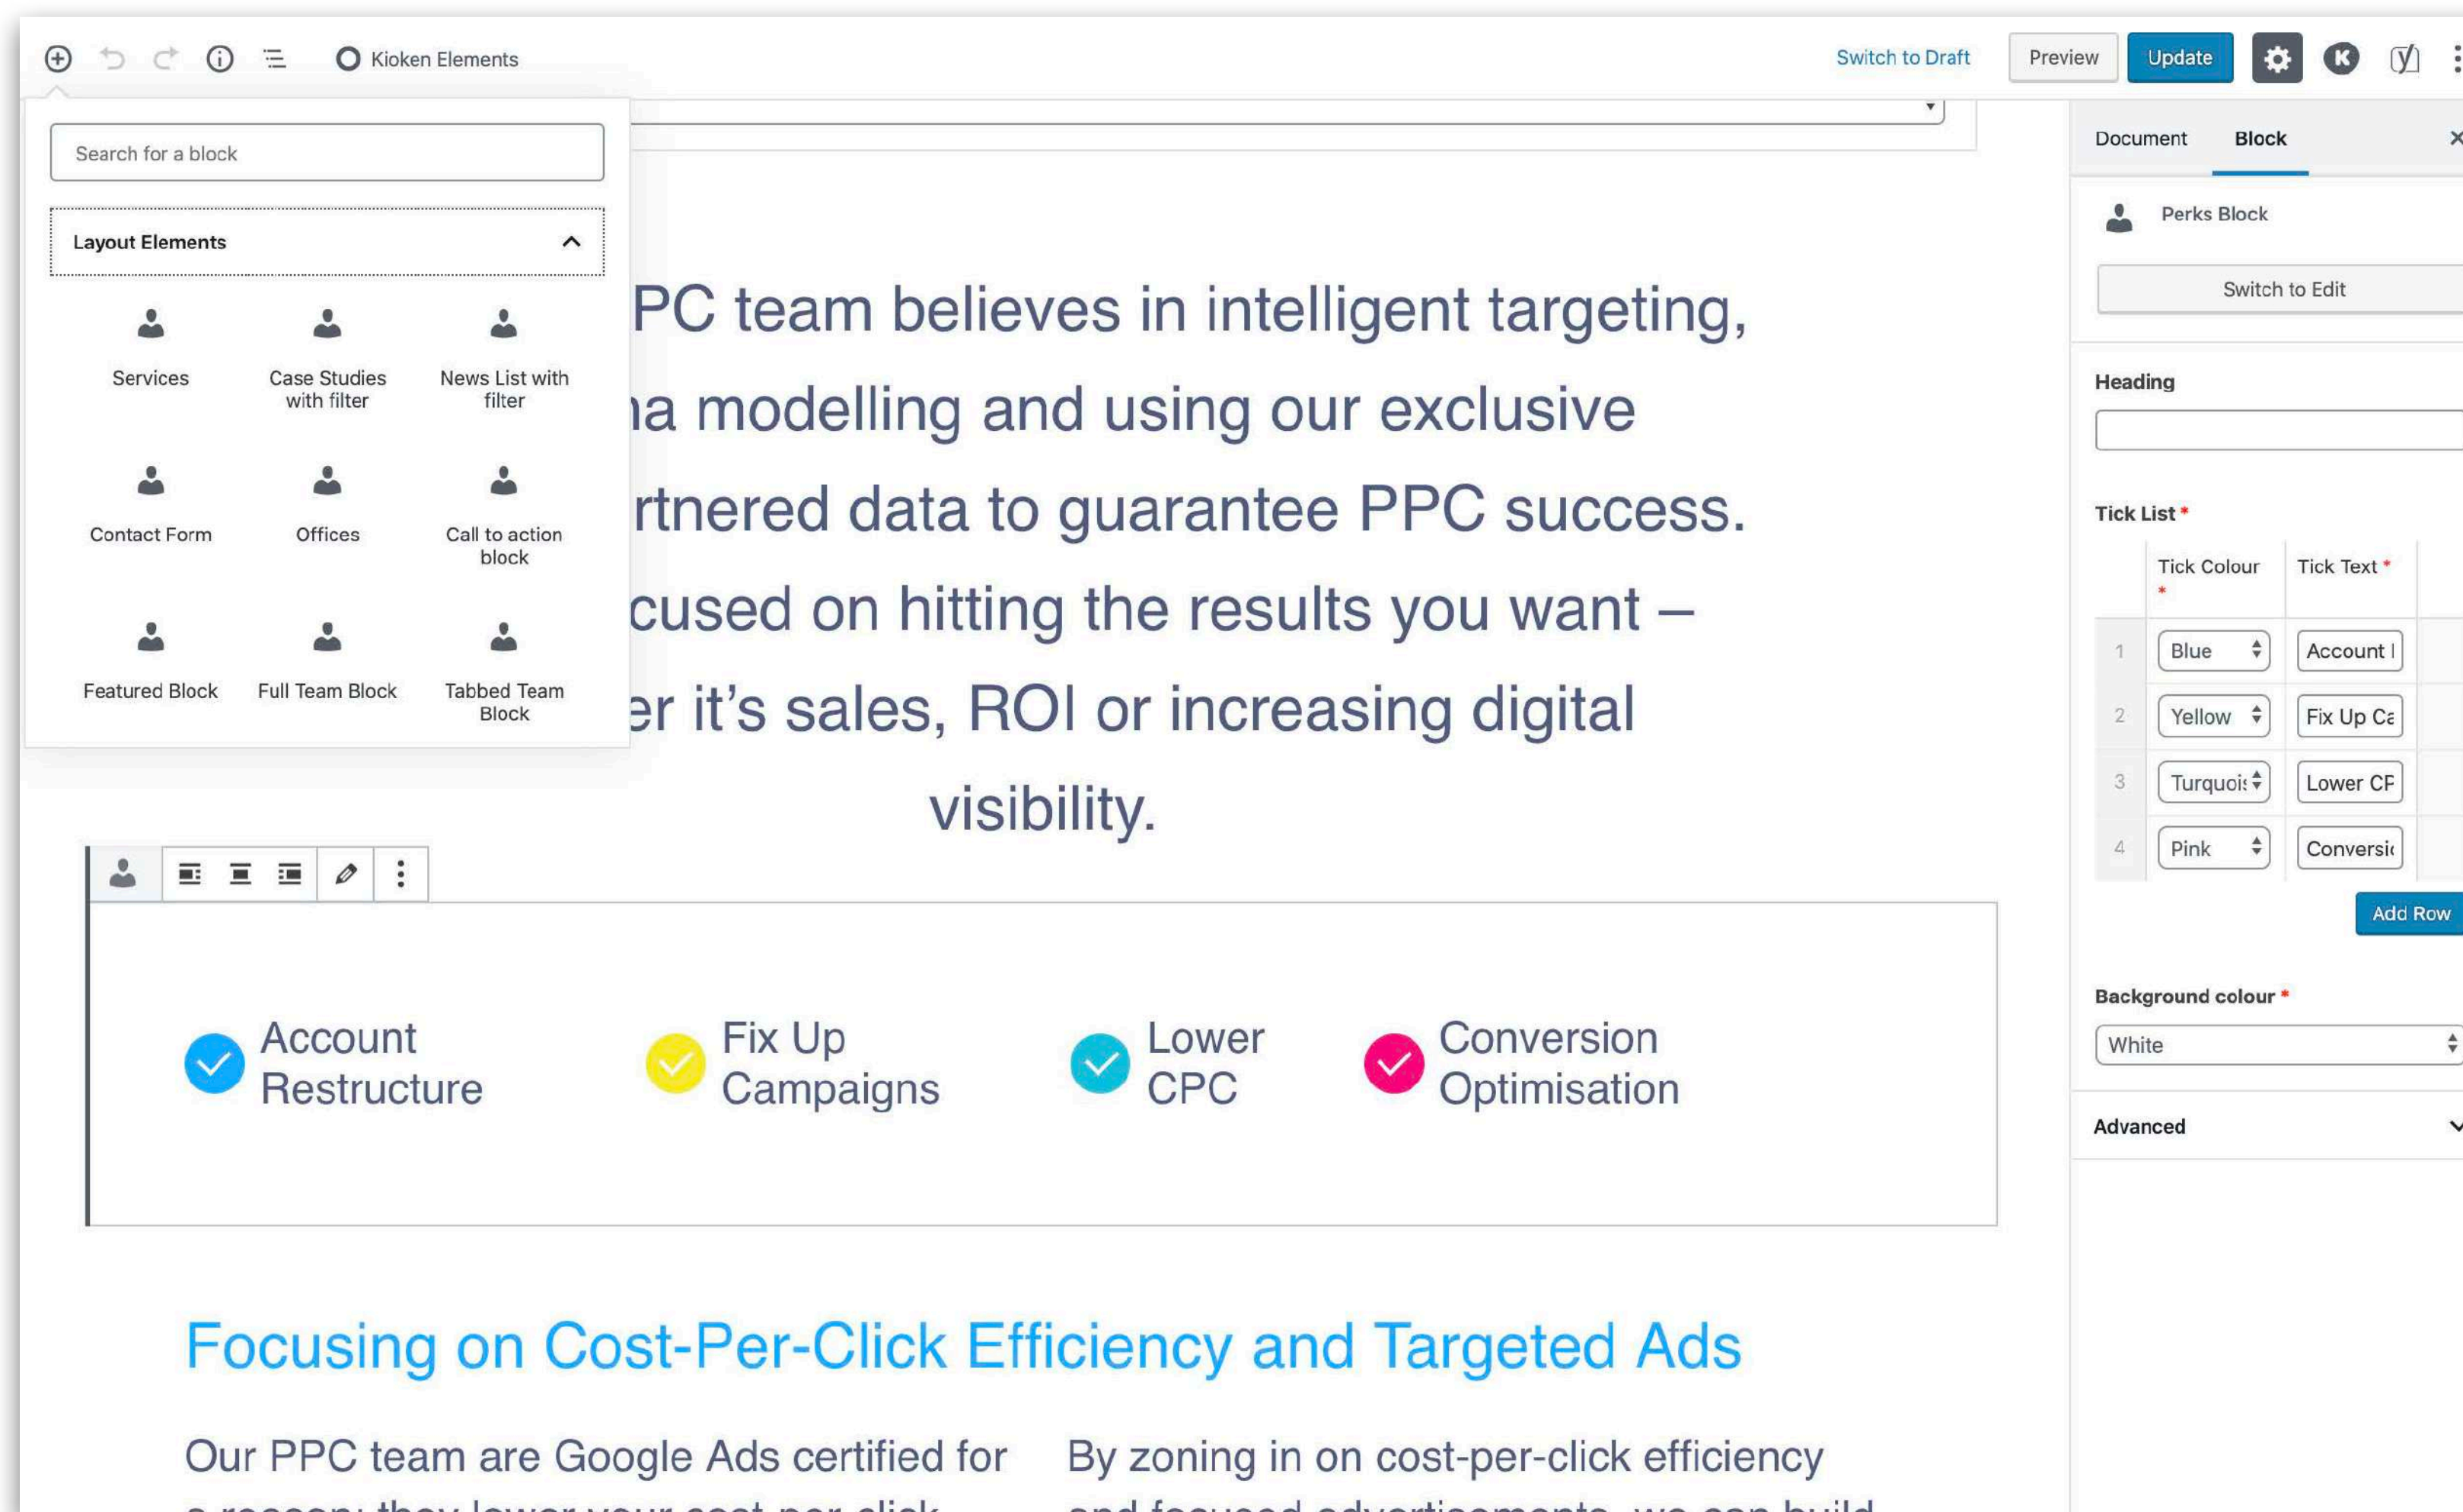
Kioken Elements

Switch to Draft Preview Update

Search for a block

Layout Elements

Services
Case Studies with filter
News List with filter
Contact Form
Offices
Call to action block
Featured Block
Full Team Block
Tabbed Team Block

PC team believes in intelligent targeting, ıa modelling and using our exclusive rtnered data to guarantee PPC success. cused on hitting the results you want – er it's sales, ROI or increasing digital visibility.

Account Restructure
Fix Up Campaigns
Lower CPC
Conversion Optimisation

Focusing on Cost-Per-Click Efficiency and Targeted Ads

Our PPC team are Google Ads certified for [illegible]

By zoning in on cost-per-click efficiency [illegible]

Document Block

Perks Block

Switch to Edit

Heading

Tick List *

| | Tick Colour * | Tick Text * |
|---|---|---|
| 1 | Blue | Account I |
| 2 | Yellow | Fix Up Ca |
| 3 | Turquoi: | Lower CF |
| 4 | Pink | Conversi |

Add Row

Background colour *

White

Advanced